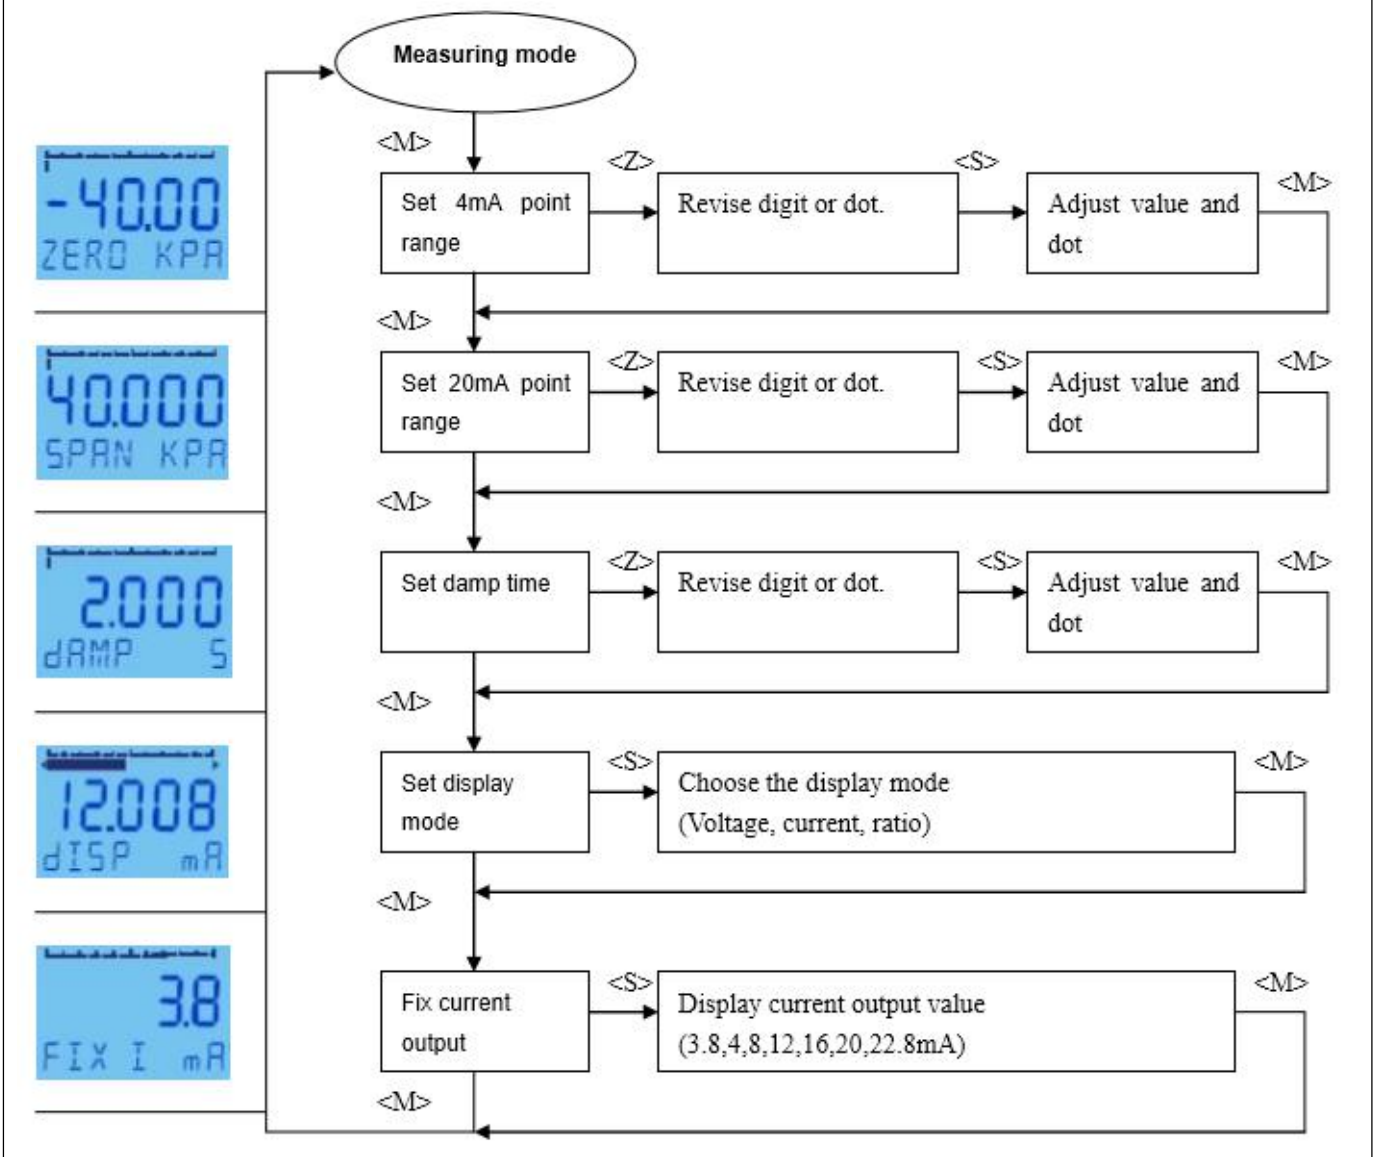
Measuring mode

-40.00
ZERO KPA

40.000
SPAN KPA

2.000
dAMP S

12.008
dISP mA

3.8
FIX I mA

<M>

Set 4mA point range

<Z>

Revise digit or dot.

<S>

Adjust value and dot

<M>

<M>

Set 20mA point range

<Z>

Revise digit or dot.

<S>

Adjust value and dot

<M>

<M>

Set damp time

<Z>

Revise digit or dot.

<S>

Adjust value and dot

<M>

<M>

Set display mode

<S>

Choose the display mode (Voltage, current, ratio)

<M>

<M>

Fix current output

<S>

Display current output value (3.8,4,8,12,16,20,22.8mA)

<M>

<M>